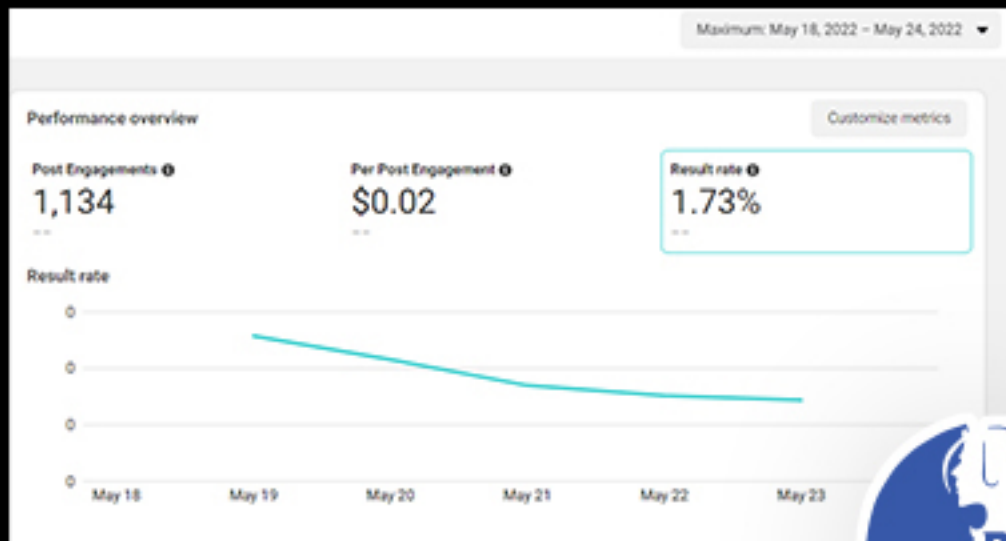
Maximum: May 18, 2022 – May 24, 2022

Performance overview

Customize metrics

Post Engagements
1,134
--

Per Post Engagement
$0.02
--

Result rate
1.73%
--

Result rate

0
0
0
0

May 18
May 19
May 20
May 21
May 22
May 23